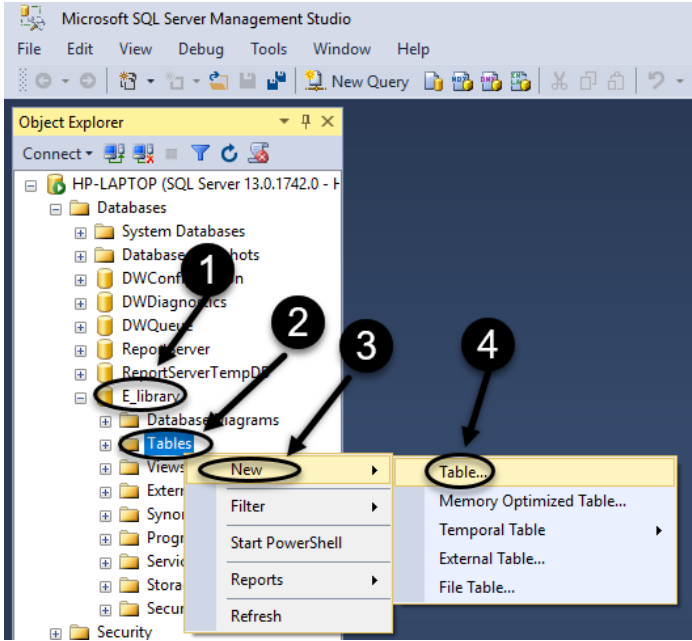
Microsoft SQL Server Management Studio

File Edit View Debug Tools Window Help

New Query

Object Explorer

Connect

HP-LAPTOP (SQL Server 13.0.1742.0 - H

Databases

System Databases

Database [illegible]hots

DWConf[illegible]n

DWDiagnostics

DWQueue

ReportServer

ReportServerTempDB

E_library

Database Diagrams

Tables

Views

Extern

Synon

Progr

Servic

Stora

Secur

Security

1

2

3

4

New

Filter

Start PowerShell

Reports

Refresh

Table...

Memory Optimized Table...

Temporal Table

External Table...

File Table...